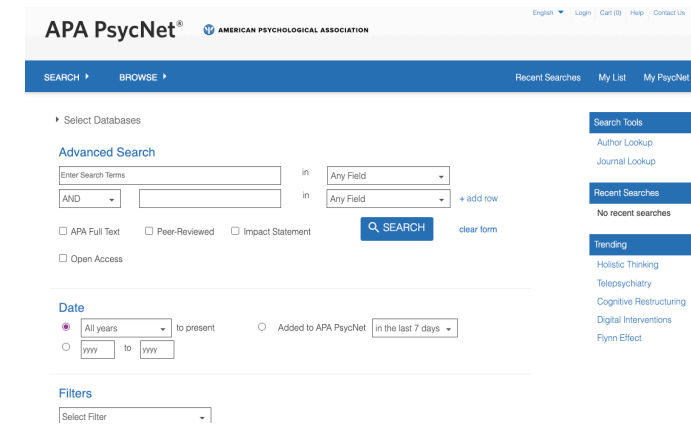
APA PsycNet®

AMERICAN PSYCHOLOGICAL ASSOCIATION

English | Login | Cart (0) | Help | Contact Us

SEARCH ▸ BROWSE ▸

Recent Searches My List My PsycNet

▸ Select Databases

Advanced Search

Enter Search Terms in Any Field

AND in Any Field + add row

☐ APA Full Text ☐ Peer-Reviewed ☐ Impact Statement

SEARCH clear form

☐ Open Access

Date

All years to present Added to APA PsycNet in the last 7 days

yyyy to yyyy

Filters

Select Filter

Search Tools

Author Lookup

Journal Lookup

Recent Searches

No recent searches

Trending

Holistic Thinking

Telepsychiatry

Cognitive Restructuring

Digital Interventions

Flynn Effect